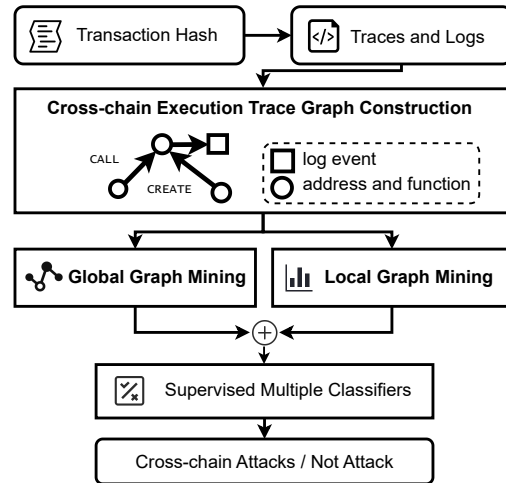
Transaction Hash

</>

Traces and Logs

Cross-chain Execution Trace Graph Construction

CALL

CREATE

log event

address and function

Global Graph Mining

Local Graph Mining

Supervised Multiple Classifiers

Cross-chain Attacks / Not Attack